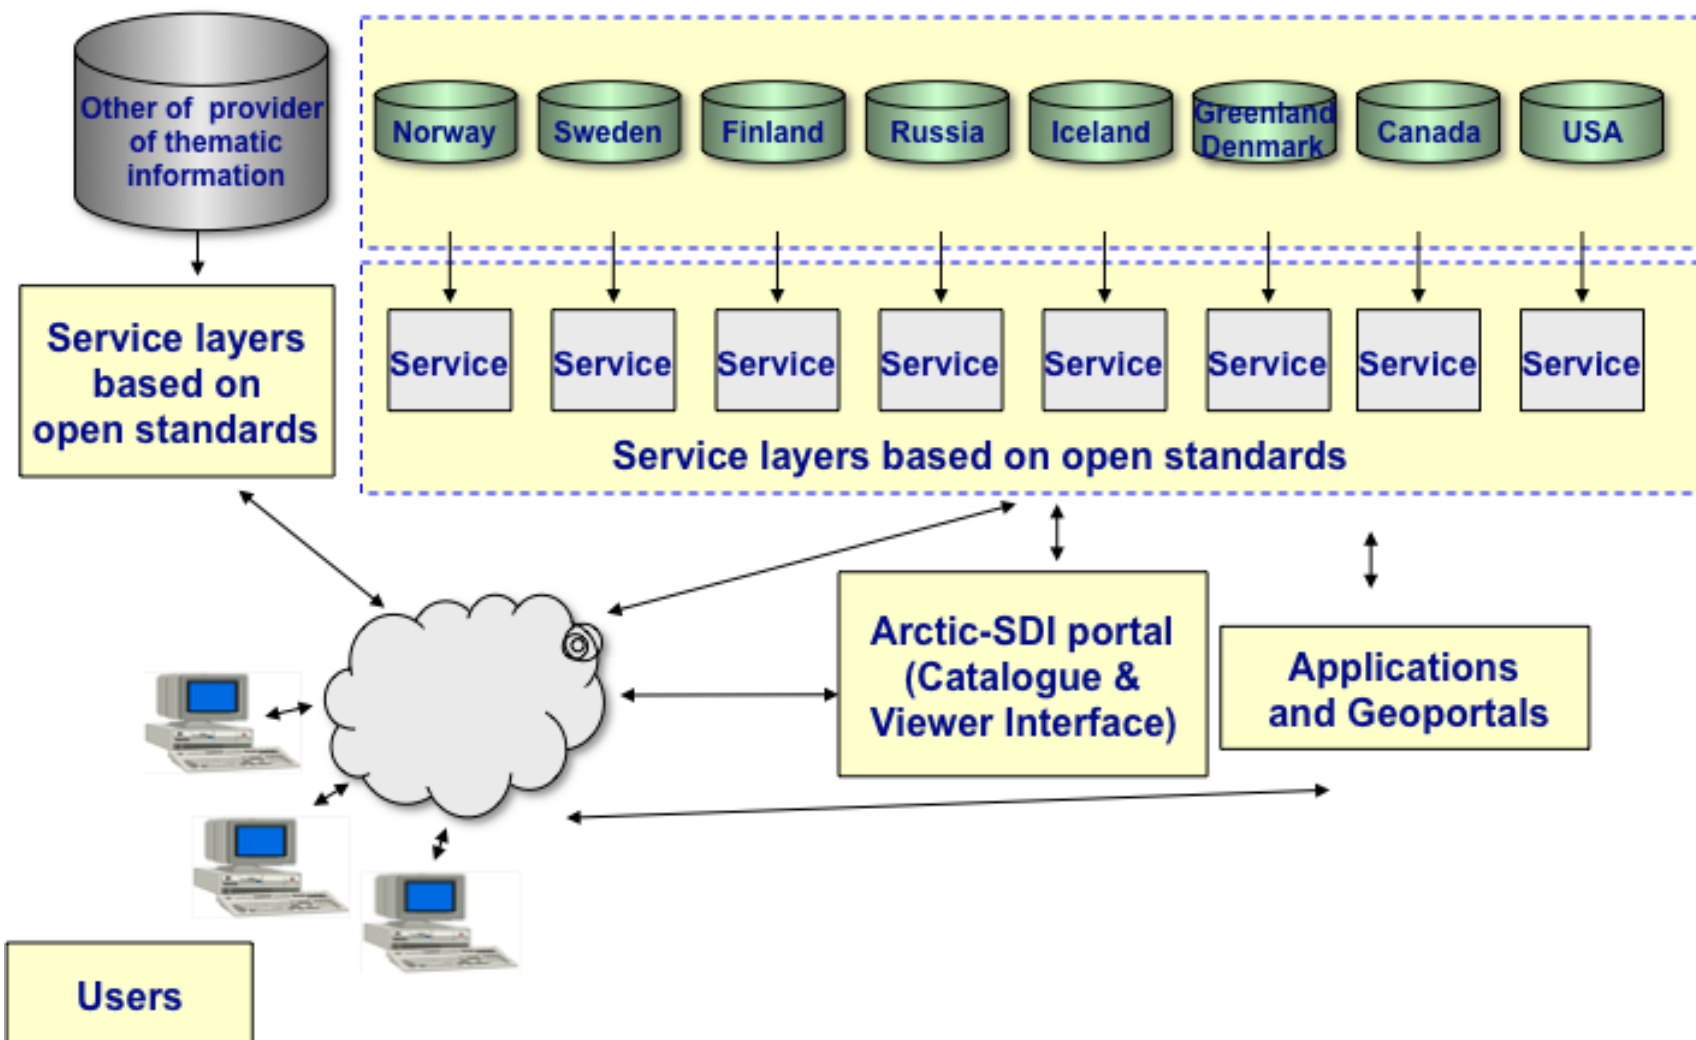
Other of provider of thematic information

Norway

Sweden

Finland

Russia

Iceland

Greenland Denmark

Canada

USA

Service layers based on open standards

Service

Service

Service

Service

Service

Service

Service

Service

Service layers based on open standards

Arctic-SDI portal (Catalogue & Viewer Interface)

Applications and Geoportals

Users